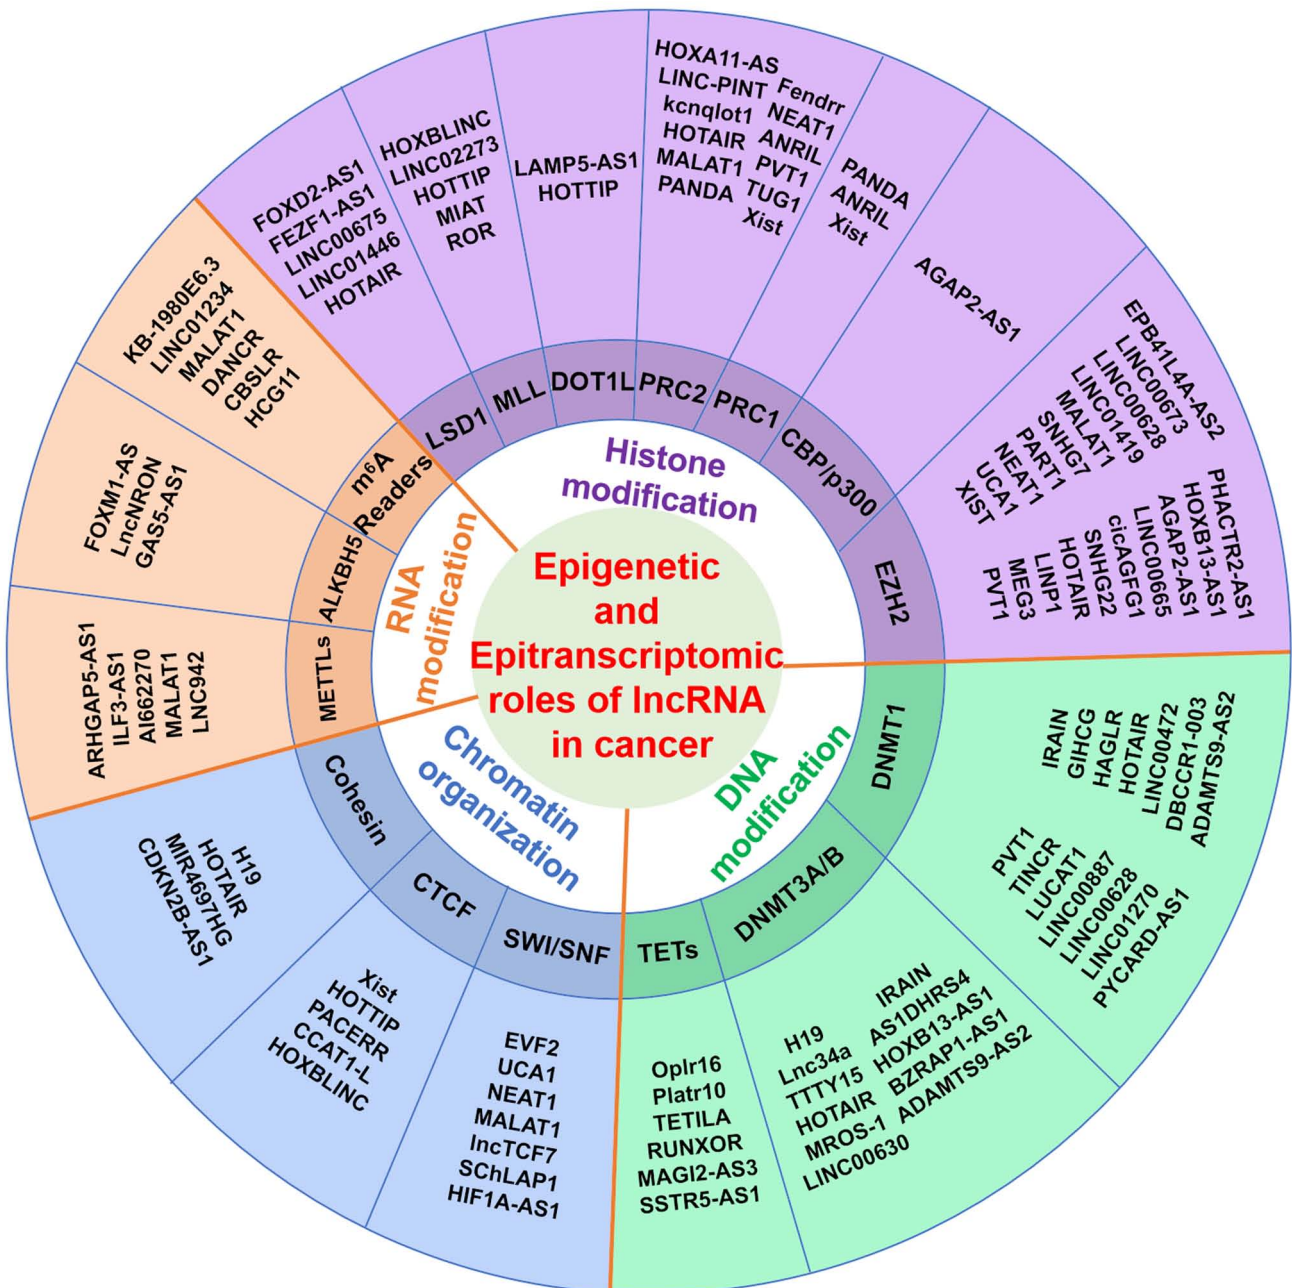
Epigenetic and Epitranscriptomic roles of lncRNA in cancer

Histone modification

LSD1
FOXD2-AS1
FEZF1-AS1
LINC00675
LINC01446
HOTAIR

MLL
HOXBLINC
LINC02273
HOTTIP
MIAT
ROR

DOT1L
LAMP5-AS1
HOTTIP

PRC2
HOXA11-AS
LINC-PINT
kcnqlot1
HOTAIR
MALAT1
PANDA
Fendrr
NEAT1
ANRIL
PVT1
TUG1
Xist

PRC1
PANDA
ANRIL
Xist

CBP/p300
AGAP2-AS1

EZH2
EPB41L4A-AS2
LINC00673
LINC00628
LINC01419
MALAT1
SNHG7
PART1
NEAT1
UCA1
XIST
PHACTR2-AS1
HOXB13-AS1
AGAP2-AS1
LINC00665
cicAGFG1
SNHG22
HOTAIR
LINP1
MEG3
PVT1

DNA modification

DNMT1
IRAIN
GIHCG
HAGLR
HOTAIR
LINC00472
DBCCR1-003
ADAMTS9-AS2
PVT1
TINCR
LUCAT1
LINC00887
LINC00628
LINC01270
PYCARD-AS1

DNMT3A/B
IRAIN
AS1DHRS4
HOXB13-AS1
BZRAP1-AS1
ADAMTS9-AS2
H19
Lnc34a
TTTY15
HOTAIR
MROS-1
LINC00630

TETs
Oplr16
Platr10
TETILA
RUNXOR
MAGI2-AS3
SSTR5-AS1

Chromatin organization

SWI/SNF
EVF2
UCA1
NEAT1
MALAT1
lncTCF7
SChLAP1
HIF1A-AS1

CTCF
Xist
HOTTIP
PACERR
CCAT1-L
HOXBLINC

Cohesin
H19
HOTAIR
MIR4697HG
CDKN2B-AS1

RNA modification

METTLs
ARHGAP5-AS1
ILF3-AS1
AI662270
MALAT1
LNC942

ALKBH5
FOXM1-AS
LncNRON
GAS5-AS1

$m^6A$ Readers
KB-1980E6.3
LINC01234
MALAT1
DANCR
CBSLR
HCG11